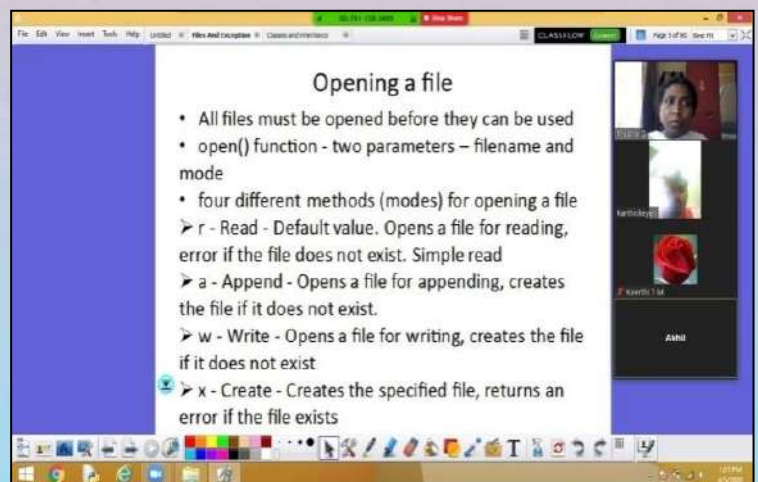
File Edit View Insert Tools Help Untitled Files And Exception Classes and Inheritance

CLASSFLOW

Stop Share

Opening a file

• All files must be opened before they can be used

• open() function - two parameters – filename and mode

• four different methods (modes) for opening a file

➢ r - Read - Default value. Opens a file for reading, error if the file does not exist. Simple read

➢ a - Append - Opens a file for appending, creates the file if it does not exist.

➢ w - Write - Opens a file for writing, creates the file if it does not exist

➢ x - Create - Creates the specified file, returns an error if the file exists

Karthikeya

Keerthi

Akhil